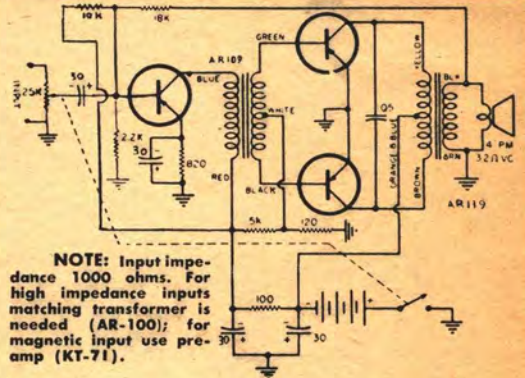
18K
18K
INPUT
25K
30
AR109
BLUE
GREEN
2.2K
30
820
WHITE
RED
BLACK
.05
YELLOW
BLK
BRN
ORANGE & BLUE
BROWN
4 PM
3.2Ω VC
AR119
5K
120
100
30
30

NOTE: Input impedance 1000 ohms. For high impedance inputs matching transformer is needed (AR-100); for magnetic input use preamp (KT-71).